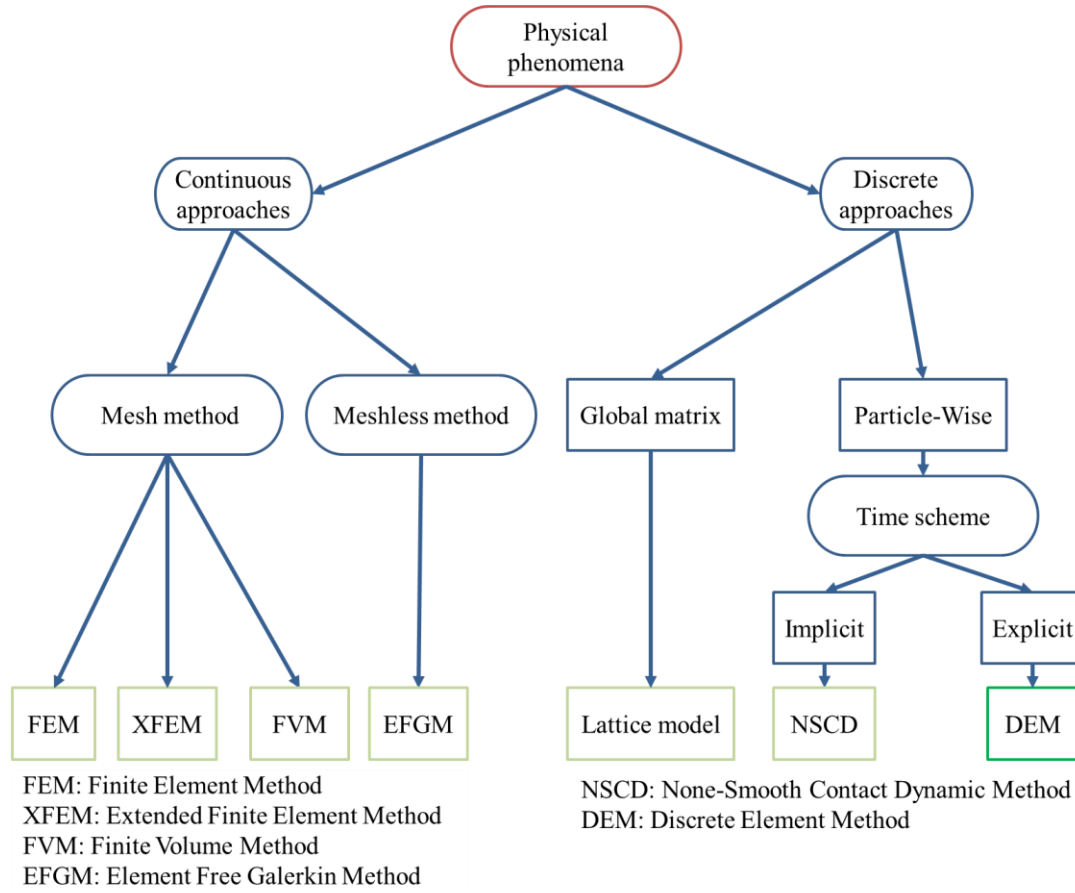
Physical phenomena

Continuous approaches

Discrete approaches

Mesh method

Meshless method

Global matrix

Particle-Wise

Time scheme

Implicit

Explicit

FEM

XFEM

FVM

EFGM

Lattice model

NSCD

DEM

FEM: Finite Element Method
XFEM: Extended Finite Element Method
FVM: Finite Volume Method
EFGM: Element Free Galerkin Method

NSCD: None-Smooth Contact Dynamic Method
DEM: Discrete Element Method